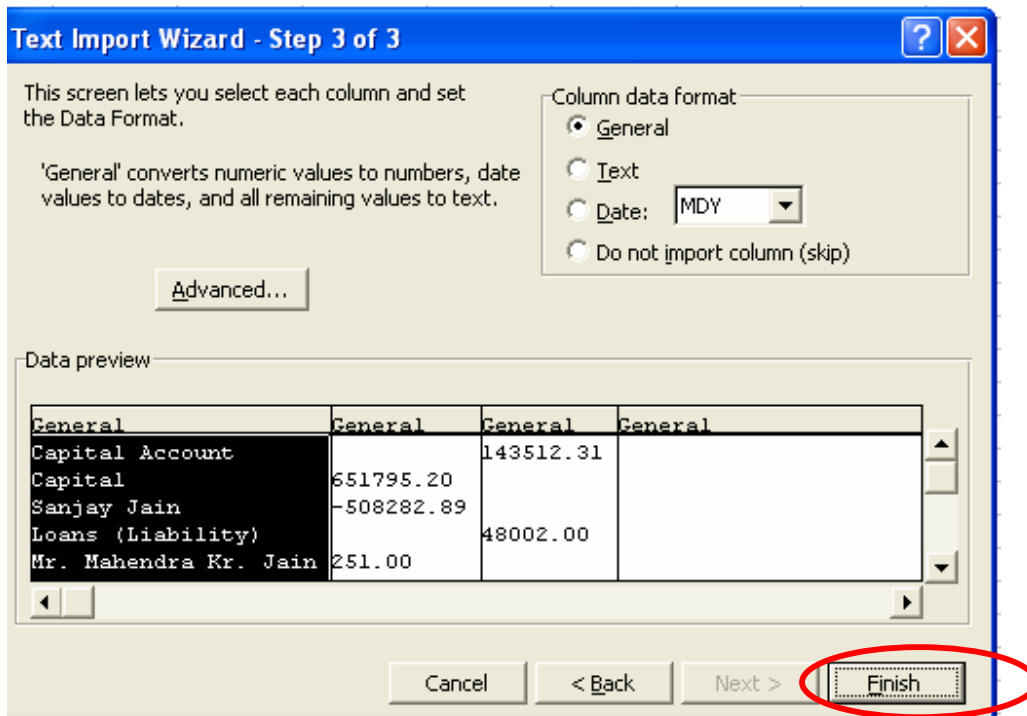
Text Import Wizard - Step 3 of 3

This screen lets you select each column and set the Data Format.

'General' converts numeric values to numbers, date values to dates, and all remaining values to text.

Advanced...

Column data format
General
Text
Date: MDY
Do not import column (skip)

Data preview

| General | General | General | General |
|---|---|---|---|
| Capital Account | | 143512.31 | |
| Capital | 651795.20 | | |
| Sanjay Jain | -508282.89 | | |
| Loans (Liability) | | 48002.00 | |
| Mr. Mahendra Kr. Jain | 251.00 | | |

Cancel
< Back
Next >
Finish